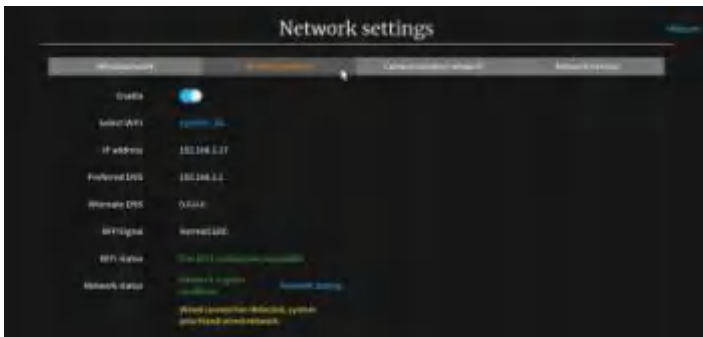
Network settings

Return

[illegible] | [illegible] | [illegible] | Network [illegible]

Enable

Select WiFi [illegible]

IP address 192.168.1.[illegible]

Preferred DNS 192.168.1.1

Alternate DNS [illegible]

WiFi signal Normal([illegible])

WiFi status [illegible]

Network status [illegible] Network testing

Wired connection detected, system prioritized wired network